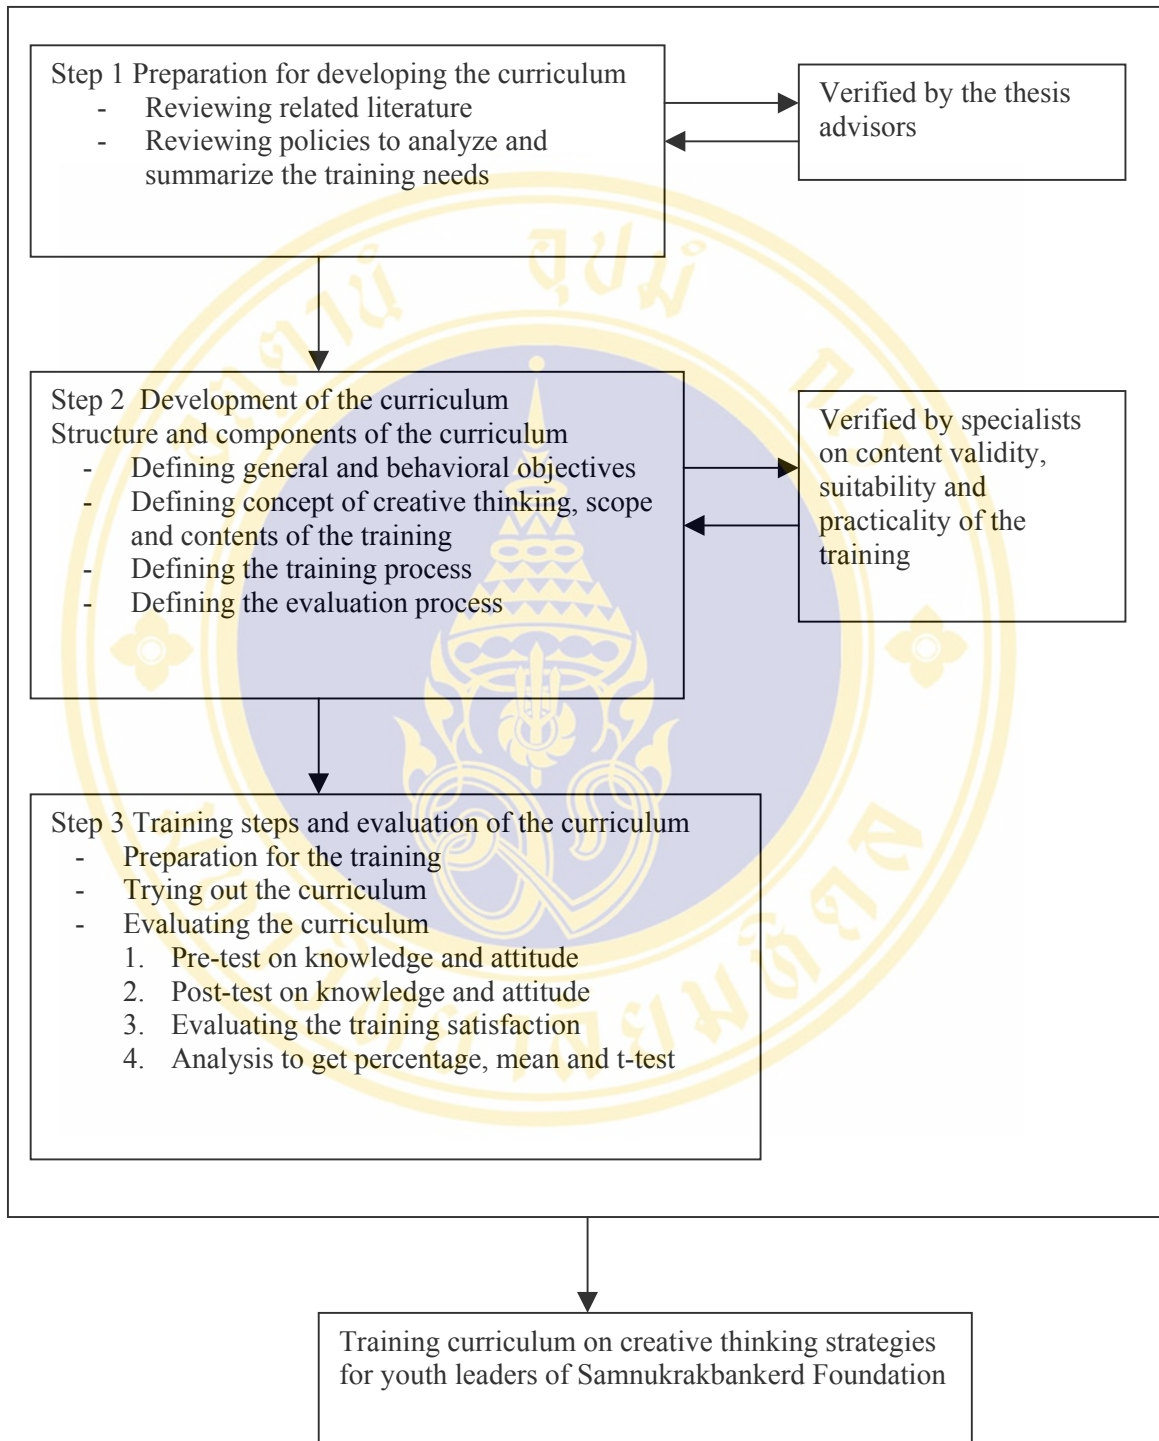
Step 1 Preparation for developing the curriculum
- Reviewing related literature
- Reviewing policies to analyze and summarize the training needs

Verified by the thesis advisors

Step 2 Development of the curriculum
Structure and components of the curriculum
- Defining general and behavioral objectives
- Defining concept of creative thinking, scope and contents of the training
- Defining the training process
- Defining the evaluation process

Verified by specialists on content validity, suitability and practicality of the training

Step 3 Training steps and evaluation of the curriculum
- Preparation for the training
- Trying out the curriculum
- Evaluating the curriculum
1. Pre-test on knowledge and attitude
2. Post-test on knowledge and attitude
3. Evaluating the training satisfaction
4. Analysis to get percentage, mean and t-test

Training curriculum on creative thinking strategies for youth leaders of Samnukrakbankerd Foundation